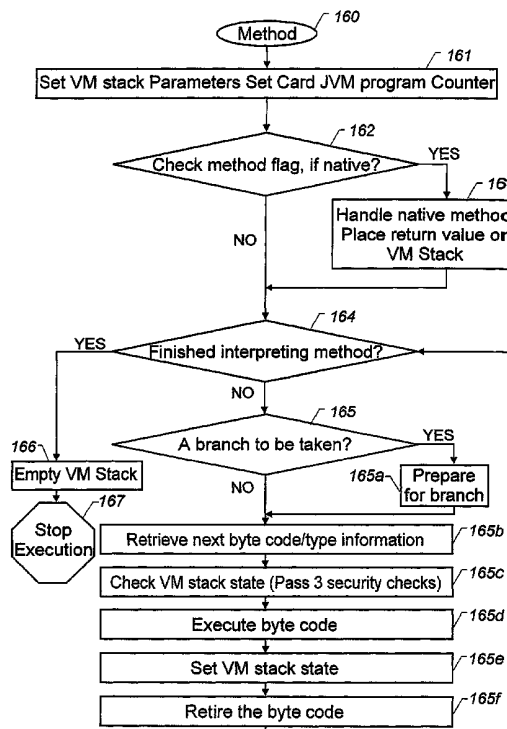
Method 160

Set VM stack Parameters Set Card JVM program Counter 161

162

Check method flag, if native?

YES

16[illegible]

Handle native metho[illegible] Place return value o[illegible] VM Stack

NO

164

YES

Finished interpreting method?

NO

165

166

A branch to be taken?

YES

Empty VM Stack

165a

Prepare for branch

167

Stop Execution

NO

Retrieve next byte code/type information 165b

Check VM stack state (Pass 3 security checks) 165c

Execute byte code 165d

Set VM stack state 165e

Retire the byte code 165f